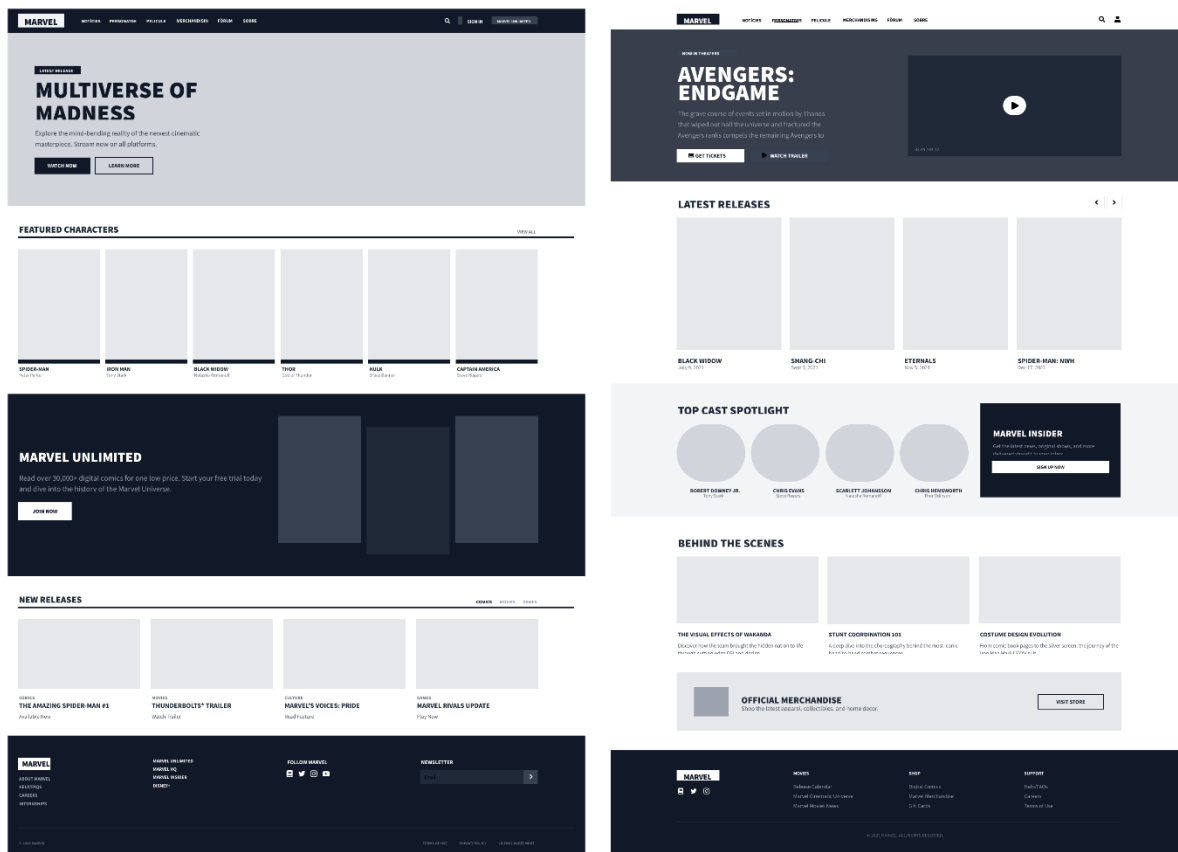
MARVEL NOTÍCIAS PERSONAGENS FILMES MERCHANDISING FÓRUM SOBRE SIGN IN MARVEL UNLIMITED

LATEST RELEASE

MULTIVERSE OF MADNESS

Explore the mind-bending reality of the newest cinematic masterpiece. Stream now on all platforms.

WATCH NOW LEARN MORE

FEATURED CHARACTERS VIEW ALL

SPIDER-MAN Peter Parker
IRON MAN Tony Stark
BLACK WIDOW Natasha Romanoff
THOR God of Thunder
HULK Bruce Banner
CAPTAIN AMERICA Steve Rogers

MARVEL UNLIMITED

Read over 30,000+ digital comics for one low price. Start your free trial today and dive into the history of the Marvel Universe.

JOIN NOW

NEW RELEASES COMICS MOVIES GAMES

COMICS THE AMAZING SPIDER-MAN #1 Available Now
MOVIES THUNDERBOLTS* TRAILER Watch Trailer
CULTURE MARVEL'S VOICES: PRIDE Read Feature
GAMES MARVEL RIVALS UPDATE Play Now

MARVEL
ABOUT MARVEL
HELP/FAQS
CAREERS
INTERNSHIPS

MARVEL UNLIMITED
MARVEL HQ
MARVEL INSIDER
DISNEY+

FOLLOW MARVEL

NEWSLETTER
Email

© 2024 MARVEL TERMS OF USE PRIVACY POLICY LICENSE AGREEMENT

MARVEL NOTÍCIAS PERSONAGENS FILMES MERCHANDISING FÓRUM SOBRE

NOW IN THEATERS

AVENGERS: ENDGAME

The grave course of events set in motion by Thanos that wiped out half the universe and fractured the Avengers ranks compels the remaining Avengers to

GET TICKETS WATCH TRAILER

LATEST RELEASES

BLACK WIDOW July 9, 2021
SHANG-CHI Sept 3, 2021
ETERNALS Nov 5, 2021
SPIDER-MAN: NWH Dec 17, 2021

TOP CAST SPOTLIGHT

ROBERT DOWNEY JR. Tony Stark
CHRIS EVANS Steve Rogers
SCARLETT JOHANSSON Natasha Romanoff
CHRIS HEMSWORTH Thor Odinson

MARVEL INSIDER
Get the latest news, original shows, and more delivered straight to your inbox.
SIGN UP NOW

BEHIND THE SCENES

THE VISUAL EFFECTS OF WAKANDA
Discover how the team brought the hidden nation to life through cutting-edge CGI and design.

STUNT COORDINATION 101
A deep dive into the choreography behind the most iconic hand-to-hand combat sequences.

COSTUME DESIGN EVOLUTION
From comic book pages to the silver screen: the journey of the Iron Man Mark LXXV suit.

OFFICIAL MERCHANDISE
Shop the latest apparel, collectibles, and home decor.
VISIT STORE

MARVEL

MOVIES
Release Calendar
Marvel Cinematic Universe
Marvel Movies News

SHOP
Digital Comics
Marvel Merchandise
Gift Cards

SUPPORT
Help/FAQs
Careers
Terms of Use

© 2023 MARVEL. ALL RIGHTS RESERVED.